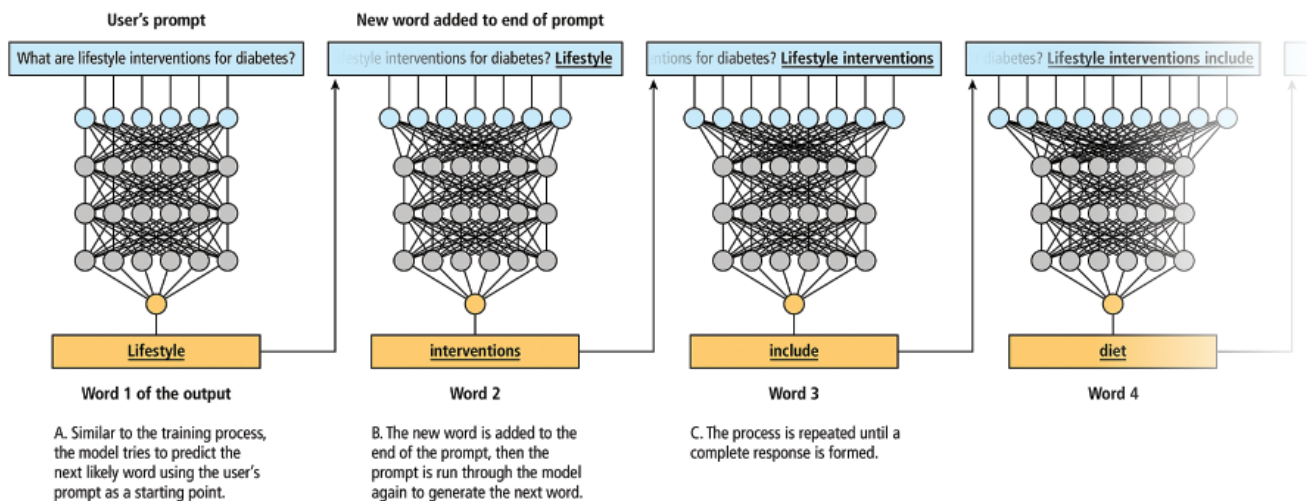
User's prompt

New word added to end of prompt

What are lifestyle interventions for diabetes?

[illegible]style interventions for diabetes? Lifestyle

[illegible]tions for diabetes? Lifestyle interventions

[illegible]diabetes? Lifestyle interventions include

Lifestyle

interventions

include

diet

Word 1 of the output

Word 2

Word 3

Word 4

A. Similar to the training process, the model tries to predict the next likely word using the user's prompt as a starting point.

B. The new word is added to the end of the prompt, then the prompt is run through the model again to generate the next word.

C. The process is repeated until a complete response is formed.